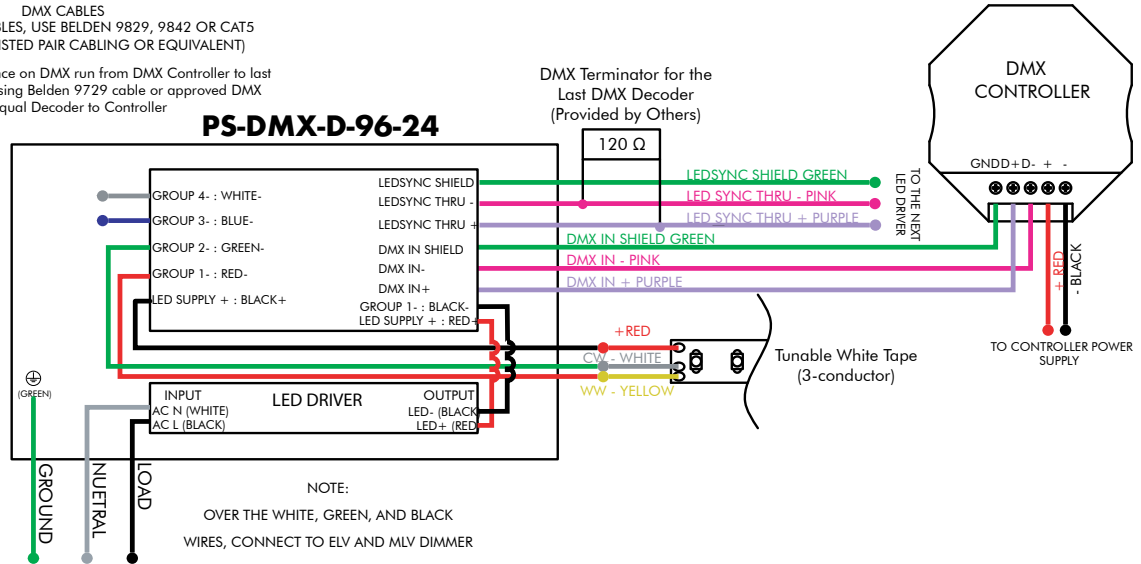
DMX CABLES
BLES, USE BELDEN 9829, 9842 OR CAT5
ISTED PAIR CABLING OR EQUIVALENT)

nce on DMX run from DMX Controller to last
sing Belden 9729 cable or approved DMX
qual Decoder to Controller

PS-DMX-D-96-24

DMX Terminator for the Last DMX Decoder (Provided by Others)

120 Ω

DMX CONTROLLER

GNDD+D- + -

GROUP 4- : WHITE-
GROUP 3- : BLUE-
GROUP 2- : GREEN-
GROUP 1- : RED-
LED SUPPLY + : BLACK+

LEDSYNC SHIELD
LEDSYNC THRU -
LEDSYNC THRU +
DMX IN SHIELD
DMX IN-
DMX IN+
GROUP 1- : BLACK-
LED SUPPLY + : RED+

LEDSYNC SHIELD GREEN
LED SYNC THRU - PINK
LED SYNC THRU + PURPLE
TO THE NEXT LED DRIVER
DMX IN SHIELD GREEN
DMX IN - PINK
DMX IN + PURPLE

+ RED
- BLACK
TO CONTROLLER POWER SUPPLY

+RED
CW - WHITE
WW - YELLOW
Tunable White Tape (3-conductor)

(GREEN)

INPUT
AC N (WHITE)
AC L (BLACK)
LED DRIVER
OUTPUT
LED- (BLACK
LED+ (RED

GROUND
NUETRAL
LOAD

NOTE:
OVER THE WHITE, GREEN, AND BLACK
WIRES, CONNECT TO ELV AND MLV DIMMER